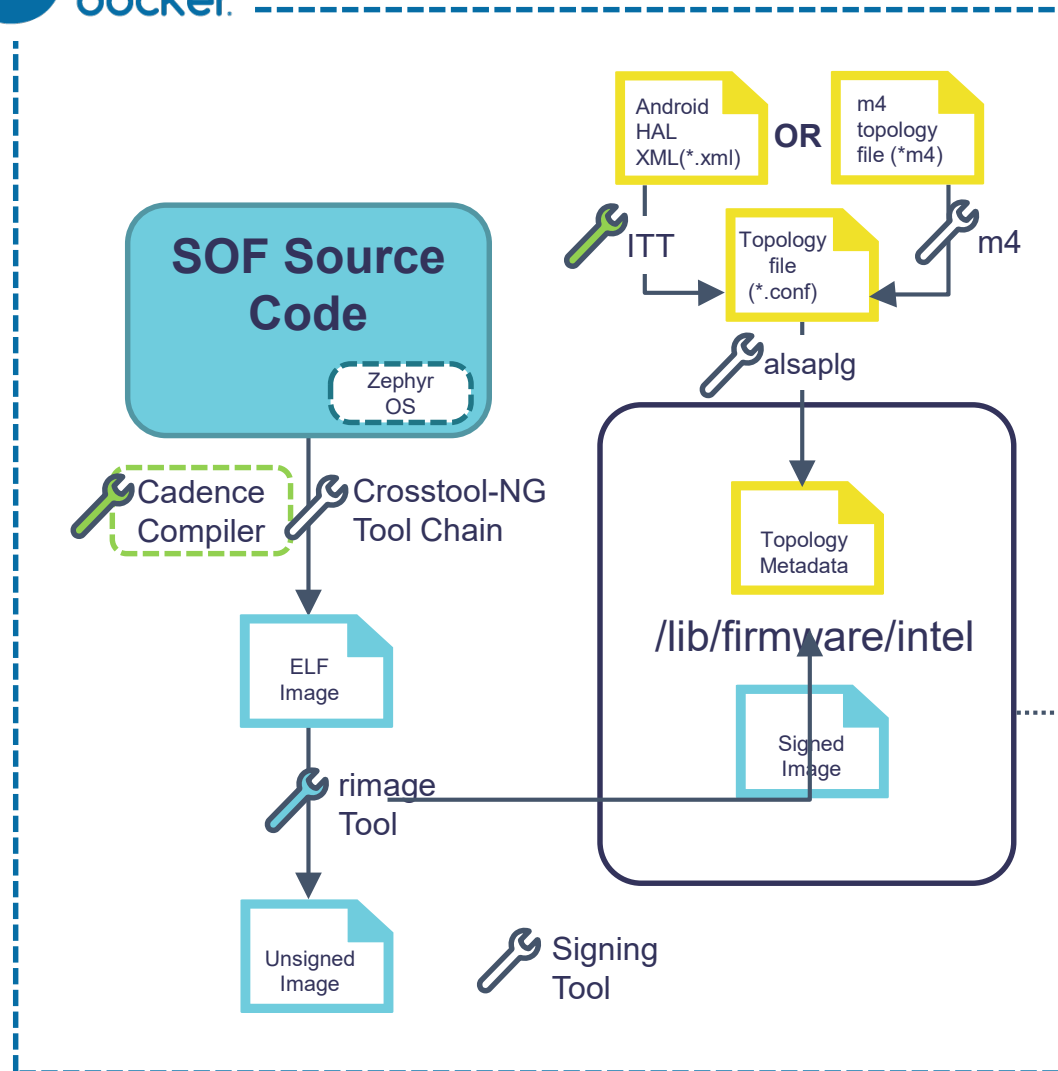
docker

Android HAL XML(*.xml)

OR

m4 topology file (*m4)

ITT

Topology file (*.conf)

m4

SOF Source Code

Zephyr OS

alsaplg

Cadence Compiler

Crosstool-NG Tool Chain

Topology Metadata

/lib/firmware/intel

ELF Image

Signed Image

rimage Tool

Unsigned Image

Signing Tool